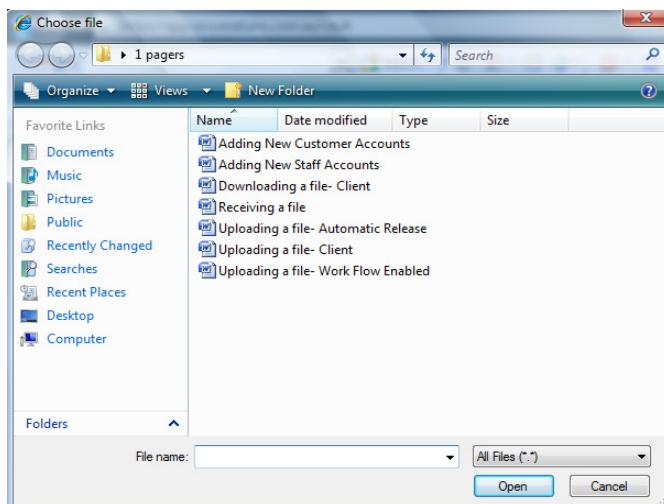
Choose file

1 pagers

Search

Organize Views New Folder

Favorite Links

Documents
Music
Pictures
Public
Recently Changed
Searches
Recent Places
Desktop
Computer

| Name | Date modified | Type | Size |
|---|---|---|---|
| Adding New Customer Accounts | | | |
| Adding New Staff Accounts | | | |
| Downloading a file- Client | | | |
| Receiving a file | | | |
| Uploading a file- Automatic Release | | | |
| Uploading a file- Client | | | |
| Uploading a file- Work Flow Enabled | | | |

Folders

File name:

All Files (*.*)

Open

Cancel